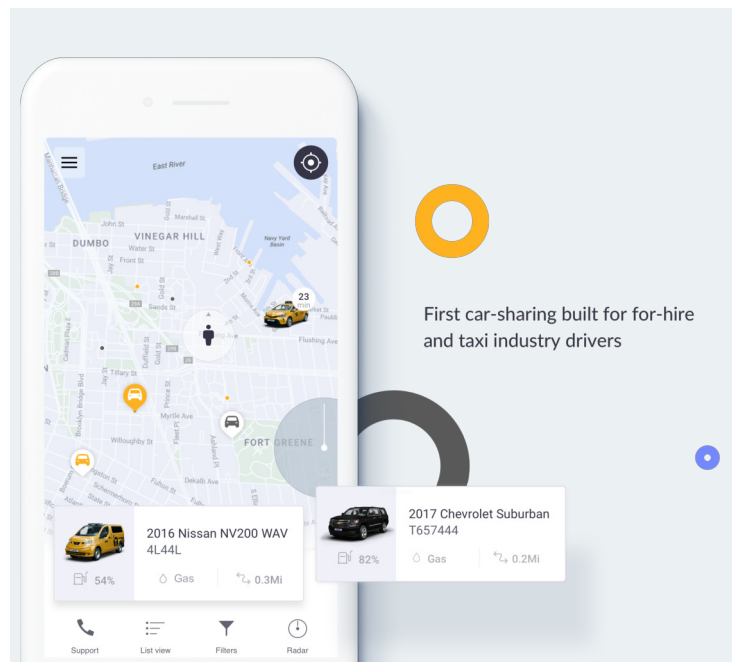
East River

DUMBO

VINEGAR HILL

Navy Yard Basin

23 min

FORT GREENE

First car-sharing built for for-hire and taxi industry drivers

2016 Nissan NV200 WAV
4L44L

54%

Gas

0.3Mi

2017 Chevrolet Suburban
T657444

82%

Gas

0.2Mi

Support

List view

Filters

Radar